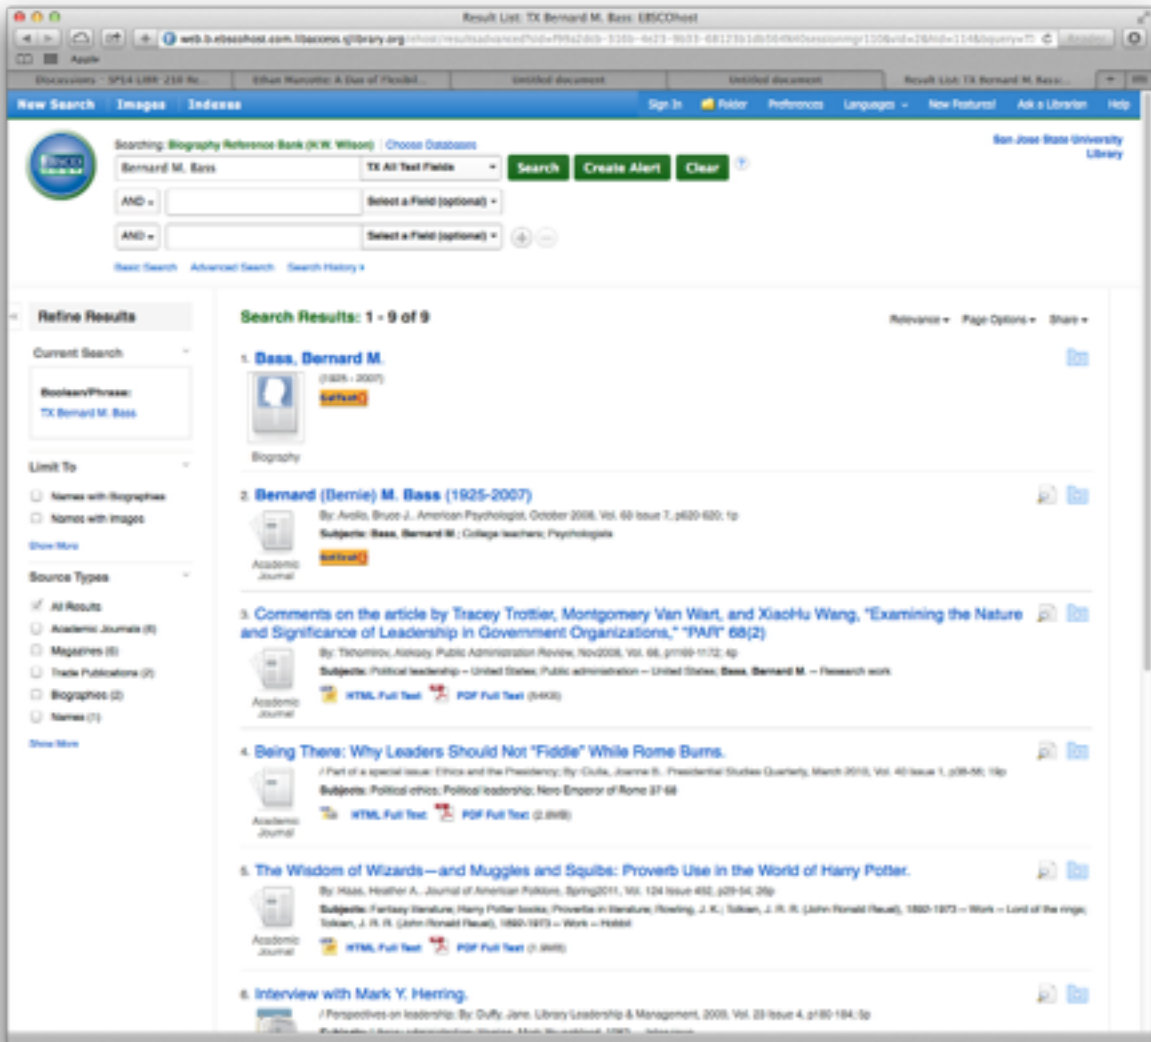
Result List: TX Bernard M. Bass: EBSCOhost

web.b.ebscohost.com.libaccess.sjlibrary.org/ehost/resultsadvanced?sid=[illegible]

Apple

Discussions - SP14 LIBR 210 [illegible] | Ethan Marcotte: A Dao of Flexibil... | Untitled document | Untitled document | Result List: TX Bernard M. Bass...

New Search | Images | Indexes | Sign In | Folder | Preferences | Languages | New Features! | Ask a Librarian | Help

Searching: Biography Reference Bank (H.W. Wilson) | Choose Databases

San Jose State University Library

Bernard M. Bass | TX All Text Fields | Search | Create Alert | Clear

AND | Select a Field (optional)

AND | Select a Field (optional)

Basic Search | Advanced Search | Search History

Refine Results

Current Search

Boolean/Phrase:
TX Bernard M. Bass

Limit To

Names with Biographies
Names with Images

Show More

Source Types

All Results
Academic Journals (6)
Magazines (6)
Trade Publications (2)
Biographies (2)
Names (1)

Show More

Search Results: 1 - 9 of 9

Relevance | Page Options | Share

1. Bass, Bernard M.
(1925 - 2007)
GetText()
Biography

2. Bernard (Bernie) M. Bass (1925-2007)
By: Avolio, Bruce J.. American Psychologist. October 2008, Vol. 63 Issue 7, p620-620; 1p
Subjects: Bass, Bernard M.; College teachers; Psychologists
GetText()
Academic Journal

3. Comments on the article by Tracey Trottier, Montgomery Van Wart, and XiaoHu Wang, "Examining the Nature and Significance of Leadership in Government Organizations," "PAR" 68(2)
By: Tikhomirov, Aleksey. Public Administration Review. Nov2008, Vol. 68, p1169-1172; 4p
Subjects: Political leadership -- United States; Public administration -- United States; Bass, Bernard M. -- Research work
HTML Full Text | PDF Full Text (64KB)
Academic Journal

4. Being There: Why Leaders Should Not "Fiddle" While Rome Burns.
/ Part of a special issue: Ethics and the Presidency; By: Ciulla, Joanne B.. Presidential Studies Quarterly. March 2010, Vol. 40 Issue 1, p38-56; 19p
Subjects: Political ethics; Political leadership; Nero Emperor of Rome 37-68
HTML Full Text | PDF Full Text (2.6MB)
Academic Journal

5. The Wisdom of Wizards—and Muggles and Squibs: Proverb Use in the World of Harry Potter.
By: Haas, Heather A.. Journal of American Folklore. Spring2011, Vol. 124 Issue 492, p29-54; 26p
Subjects: Fantasy literature; Harry Potter books; Proverbs in literature; Rowling, J. K.; Tolkien, J. R. R. (John Ronald Reuel), 1892-1973 -- Work -- Lord of the rings; Tolkien, J. R. R. (John Ronald Reuel), 1892-1973 -- Work -- Hobbit
HTML Full Text | PDF Full Text (1.3MB)
Academic Journal

6. Interview with Mark Y. Herring.
/ Perspectives on leadership; By: Duffy, Jane. Library Leadership & Management. 2009, Vol. 23 Issue 4, p180-184; 5p
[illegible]